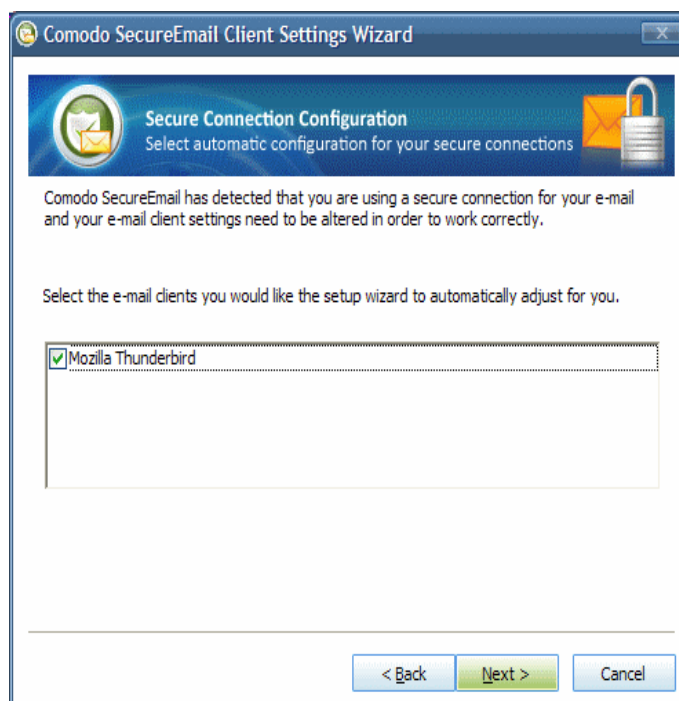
Comodo SecureEmail Client Settings Wizard

Secure Connection Configuration
Select automatic configuration for your secure connections

Comodo SecureEmail has detected that you are using a secure connection for your e-mail and your e-mail client settings need to be altered in order to work correctly.

Select the e-mail clients you would like the setup wizard to automatically adjust for you.

Mozilla Thunderbird

< Back Next > Cancel